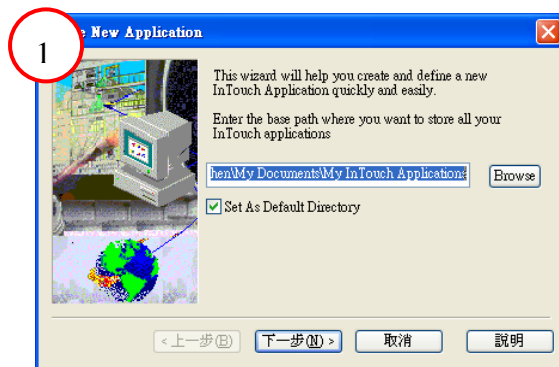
1

e New Application

This wizard will help you create and define a new InTouch Application quickly and easily.

Enter the base path where you want to store all your InTouch applications

hen\My Documents\My InTouch Application

Browse

Set As Default Directory

< 上一步(B)

下一步(N) >

取消

說明